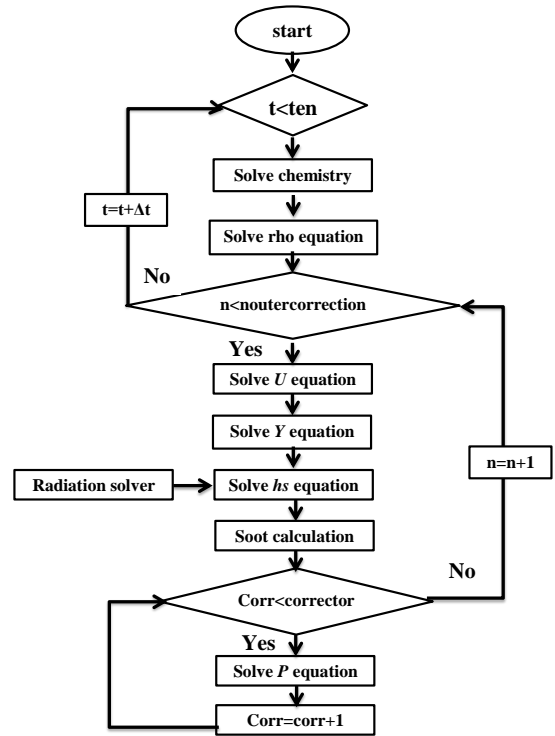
start

t<ten

Solve chemistry

Solve rho equation

t=t+Δt

No

n<noutercorrection

Yes

Solve *U* equation

Solve *Y* equation

n=n+1

Radiation solver

Solve *hs* equation

Soot calculation

No

Corr<corrector

Yes

Solve *P* equation

Corr=corr+1